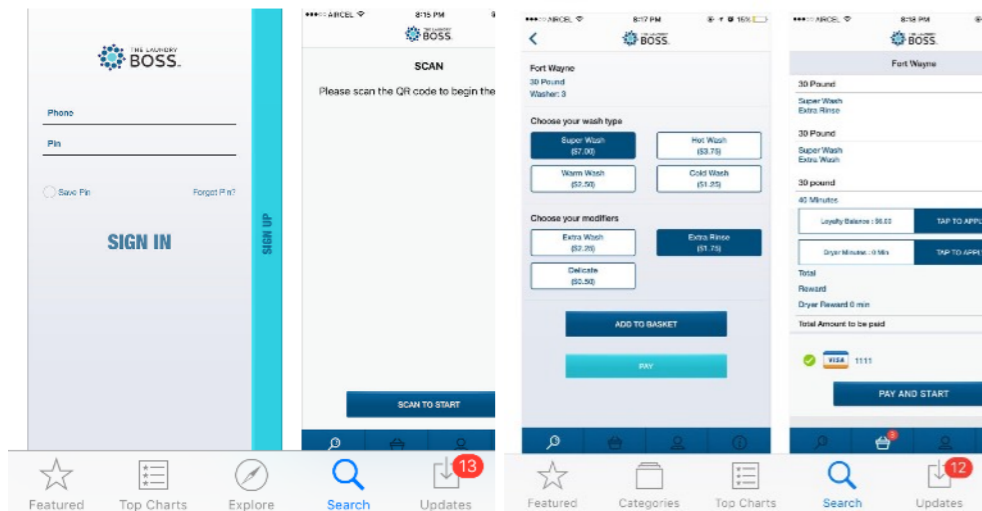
THE LAUNDRY BOSS

Phone

Pin

Save Pin

Forgot Pin?

SIGN IN

SIGN UP

●●●○○ AIRCEL 8:15 PM

THE LAUNDRY BOSS

SCAN

Please scan the QR code to begin the

SCAN TO START

Featured

Top Charts

Explore

Search

13

Updates

●●●○○ AIRCEL 8:17 PM 15%

THE LAUNDRY BOSS

Fort Wayne

30 Pound

Washer: 3

Choose your wash type

Super Wash ($7.00)

Hot Wash ($3.75)

Warm Wash ($2.50)

Cold Wash ($1.25)

Choose your modifiers

Extra Wash ($2.25)

Extra Rinse ($1.75)

Delicate ($0.50)

ADD TO BASKET

PAY

●●●○○ AIRCEL 8:18 PM

THE LAUNDRY BOSS

Fort Wayne

30 Pound

Super Wash

Extra Rinse

30 Pound

Super Wash

Extra Wash

30 pound

40 Minutes

Loyalty Balance : $6.00

TAP TO APPL

Dryer Minutes : 0 Min

TAP TO APPL

Total

Reward

Dryer Reward 0 min

Total Amount to be paid

VISA 1111

PAY AND START

2

Featured

Categories

Top Charts

Search

12

Updates